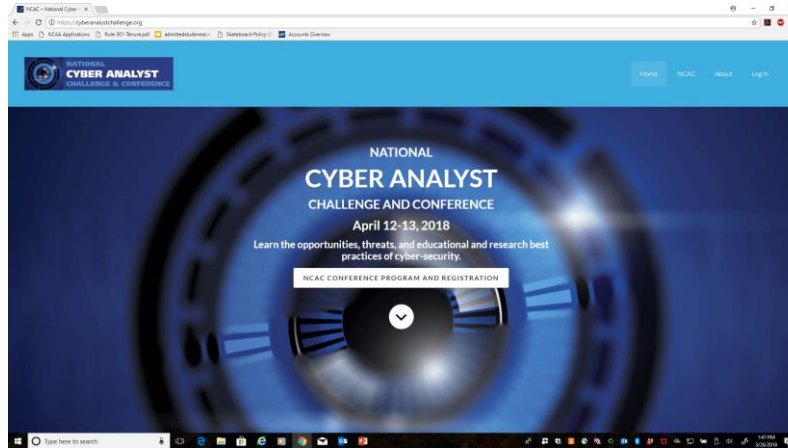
NCAC – National Cyber ×

https://cyberanalystchallenge.org

Apps NCAA Applications Rule-301-Tenure.pdf admittedstudentev Skateboard-Policy-2 Accounts Overview

NATIONAL
CYBER ANALYST
CHALLENGE & CONFERENCE

Home NCAC About Log In

NATIONAL
CYBER ANALYST
CHALLENGE AND CONFERENCE
April 12-13, 2018
Learn the opportunities, threats, and educational and research best practices of cyber-security.

NCAC CONFERENCE PROGRAM AND REGISTRATION

Type here to search

1:47 PM
3/26/2018